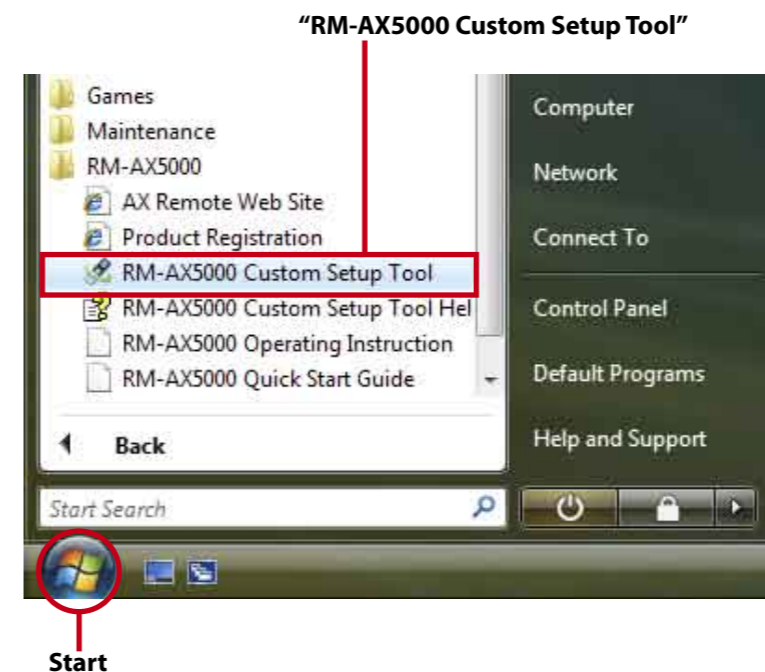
“RM-AX5000 Custom Setup Tool”

Games
Maintenance
RM-AX5000
AX Remote Web Site
Product Registration
RM-AX5000 Custom Setup Tool
RM-AX5000 Custom Setup Tool Hel
RM-AX5000 Operating Instruction
RM-AX5000 Quick Start Guide

Back

Start Search

Computer
Network
Connect To
Control Panel
Default Programs
Help and Support

Start